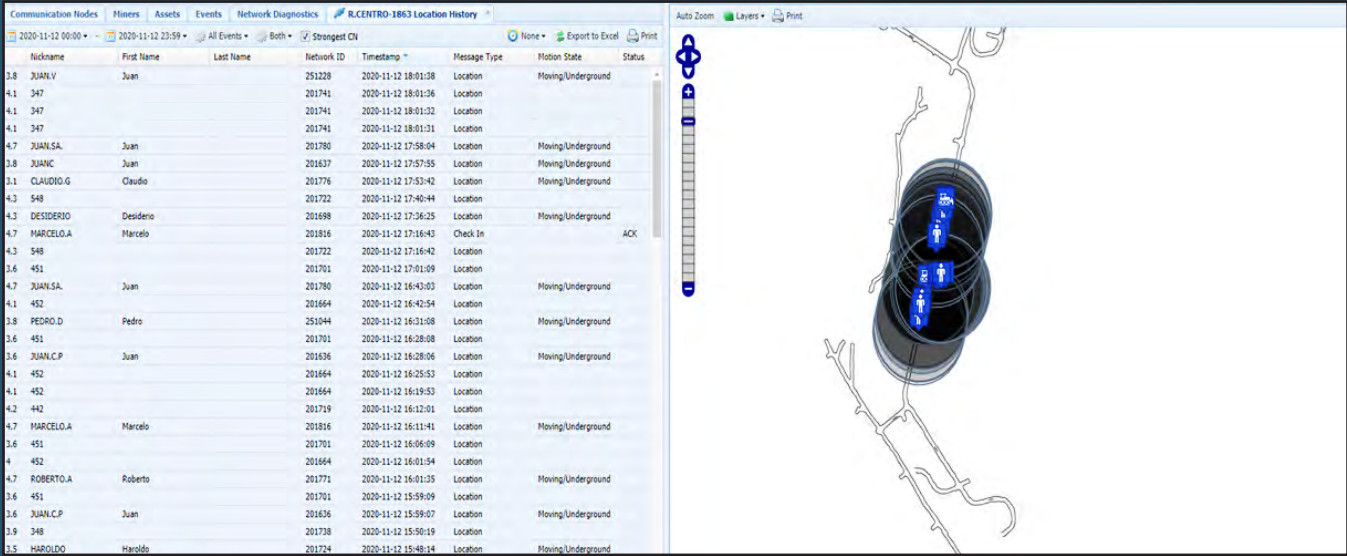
Communication Nodes | Miners | Assets | Events | Network Diagnostics | R.CENTRO-1863 Location History

2020-11-12 00:00 - 2020-11-12 23:59 | All Events | Both | Strongest CN | None | Export to Excel | Print

Auto Zoom | Layers | Print

| | Nickname | First Name | Last Name | Network ID | Timestamp | Message Type | Motion State | Status |
|---|---|---|---|---|---|---|---|---|
| 3.8 | JUAN.V | Juan | | 251228 | 2020-11-12 18:01:38 | Location | Moving/Underground | |
| 4.1 | 347 | | | 201741 | 2020-11-12 18:01:36 | Location | | |
| 4.1 | 347 | | | 201741 | 2020-11-12 18:01:32 | Location | | |
| 4.1 | 347 | | | 201741 | 2020-11-12 18:01:31 | Location | | |
| 4.7 | JUAN.SA. | Juan | | 201780 | 2020-11-12 17:58:04 | Location | Moving/Underground | |
| 3.8 | JUANC | Juan | | 201637 | 2020-11-12 17:57:55 | Location | Moving/Underground | |
| 3.1 | CLAUDIO.G | Claudio | | 201776 | 2020-11-12 17:53:42 | Location | Moving/Underground | |
| 4.3 | 548 | | | 201722 | 2020-11-12 17:40:44 | Location | | |
| 4.3 | DESIDERIO | Desiderio | | 201698 | 2020-11-12 17:36:25 | Location | Moving/Underground | |
| 4.7 | MARCELO.A | Marcelo | | 201816 | 2020-11-12 17:16:43 | Check In | | ACK |
| 4.3 | 548 | | | 201722 | 2020-11-12 17:16:42 | Location | | |
| 3.6 | 451 | | | 201701 | 2020-11-12 17:01:09 | Location | | |
| 4.7 | JUAN.SA. | Juan | | 201780 | 2020-11-12 16:43:03 | Location | Moving/Underground | |
| 4.1 | 452 | | | 201664 | 2020-11-12 16:42:54 | Location | | |
| 3.8 | PEDRO.D | Pedro | | 251044 | 2020-11-12 16:31:08 | Location | Moving/Underground | |
| 3.6 | 451 | | | 201701 | 2020-11-12 16:28:08 | Location | | |
| 3.6 | JUAN.C.P | Juan | | 201636 | 2020-11-12 16:28:06 | Location | Moving/Underground | |
| 4.1 | 452 | | | 201664 | 2020-11-12 16:25:53 | Location | | |
| 4.1 | 452 | | | 201664 | 2020-11-12 16:19:53 | Location | | |
| 4.2 | 442 | | | 201719 | 2020-11-12 16:12:01 | Location | | |
| 4.7 | MARCELO.A | Marcelo | | 201816 | 2020-11-12 16:11:41 | Location | Moving/Underground | |
| 3.6 | 451 | | | 201701 | 2020-11-12 16:06:09 | Location | | |
| 4 | 452 | | | 201664 | 2020-11-12 16:01:54 | Location | | |
| 4.7 | ROBERTO.A | Roberto | | 201771 | 2020-11-12 16:01:35 | Location | Moving/Underground | |
| 3.6 | 451 | | | 201701 | 2020-11-12 15:59:09 | Location | | |
| 3.6 | JUAN.C.P | Juan | | 201636 | 2020-11-12 15:59:07 | Location | Moving/Underground | |
| 3.9 | 348 | | | 201738 | 2020-11-12 15:50:19 | Location | | |
| 3.5 | HAROLDO | Haroldo | | 201724 | 2020-11-12 15:48:14 | Location | Moving/Underground | |